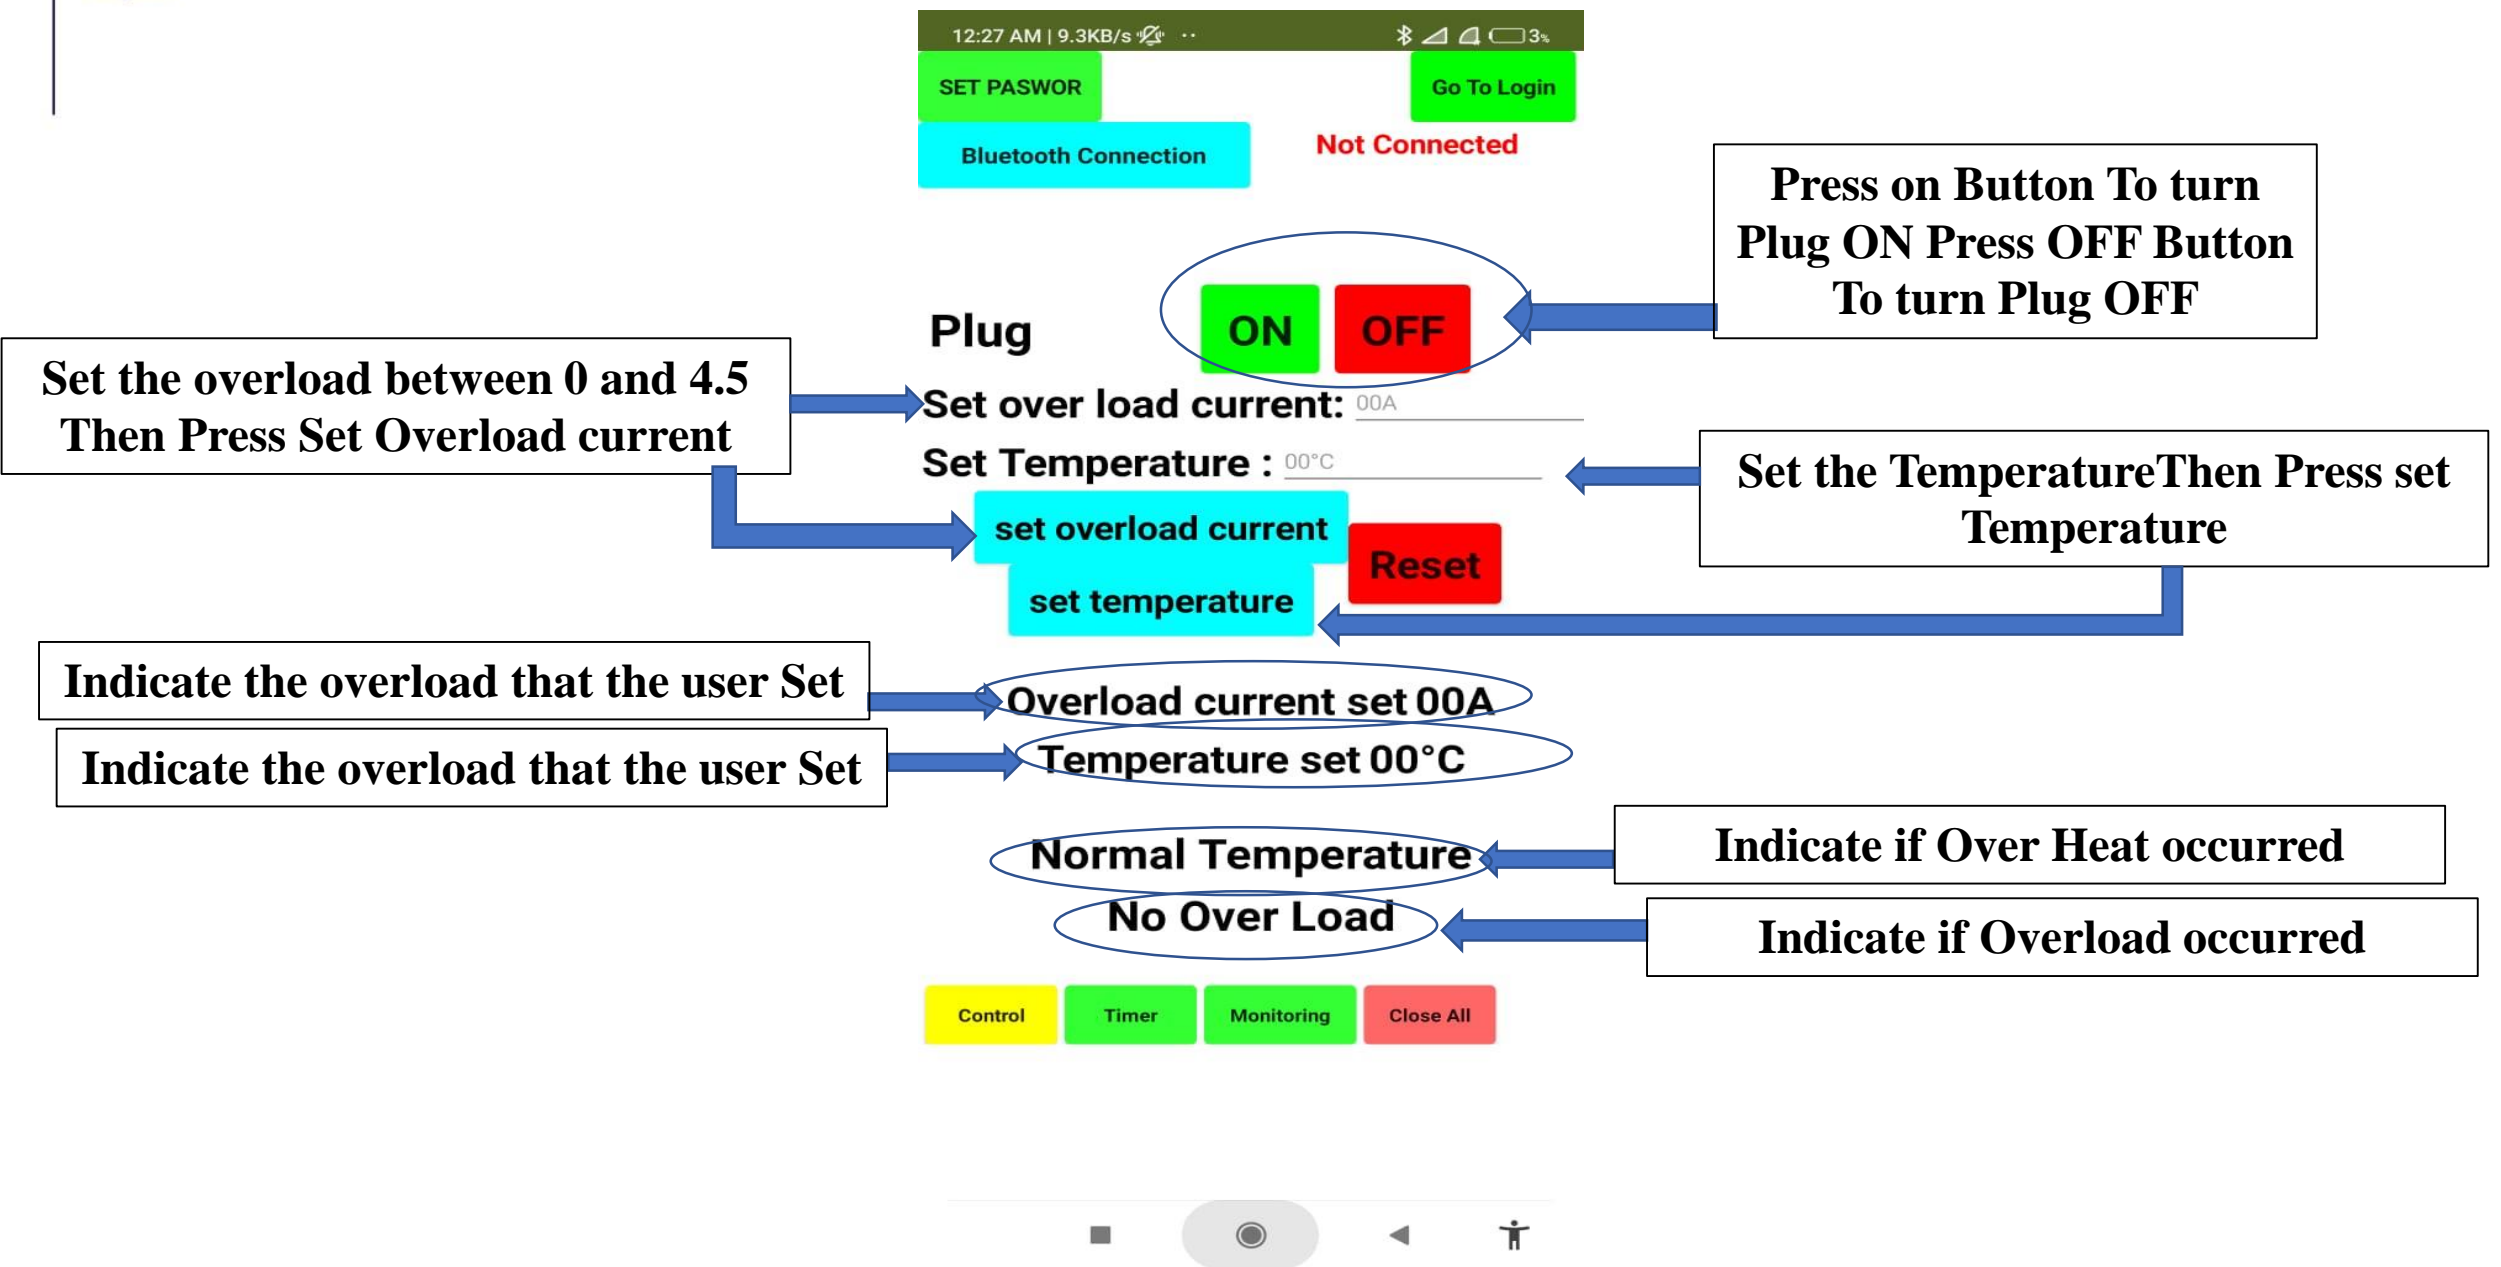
12:27 AM | 9.3KB/s ··· 3%

SET PASWOR

Go To Login

Bluetooth Connection

Not Connected

Press on Button To turn Plug ON Press OFF Button To turn Plug OFF

Plug

ON

OFF

Set the overload between 0 and 4.5 Then Press Set Overload current

Set over load current: 00A

Set Temperature : 00°C

Set the TemperatureThen Press set Temperature

set overload current

Reset

set temperature

Indicate the overload that the user Set

Overload current set 00A

Indicate the overload that the user Set

Temperature set 00°C

Indicate if Over Heat occurred

Normal Temperature

No Over Load

Indicate if Overload occurred

Control

Timer

Monitoring

Close All